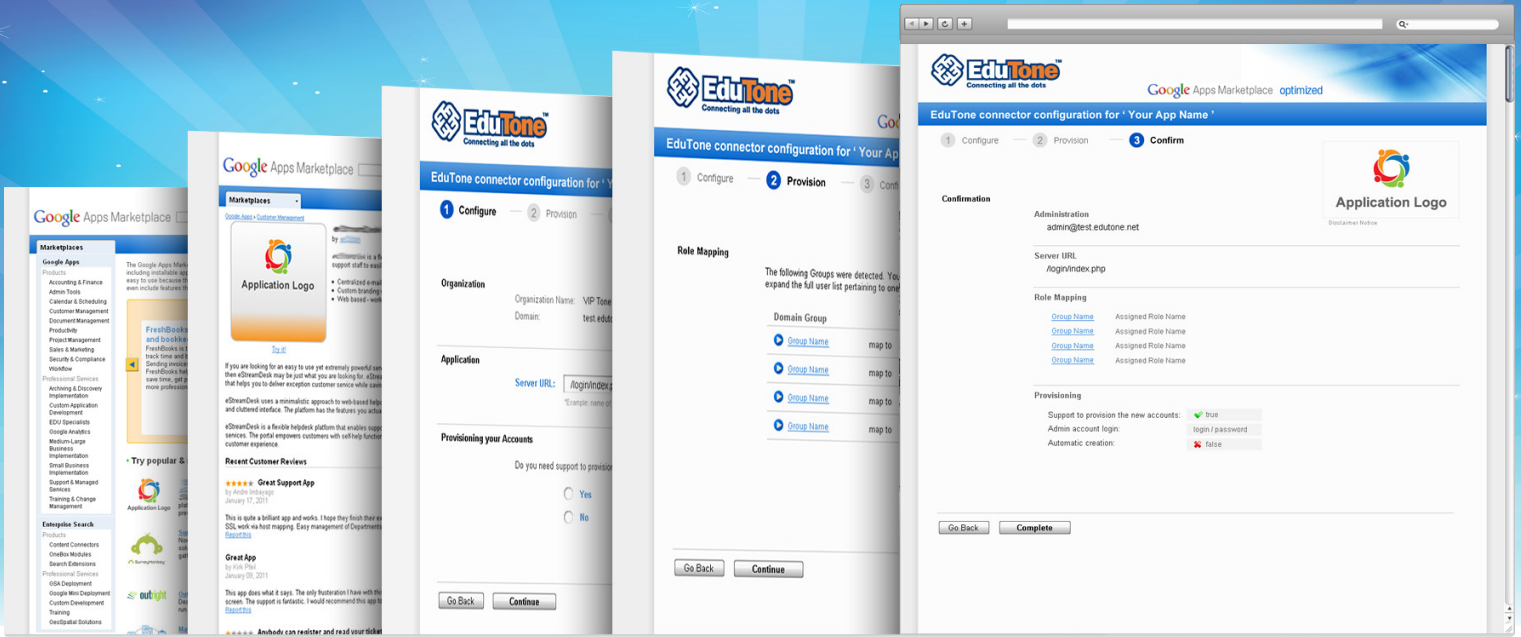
Google Apps Marketplace

Marketplaces
Google Apps
Products
Accounting & Finance
Admin Tools
Calendar & Scheduling
Customer Management
Document Management
Productivity
Project Management
Sales & Marketing
Security & Compliance
Workflow
Professional Services
Archiving & Discovery Implementation
Custom Application Development
EDU Specialists
Google Analytics
Medium-Large Business Implementation
Small Business Implementation
Support & Managed Services
Training & Change Management
Enterprise Search
Products
Content Connectors
OneBox Modules
Search Extensions
Professional Services
GSA Deployment
Google Mini Deployment
Custom Development
Training
GeoSpatial Solutions

The Google Apps Market including installable app easy to use because th even include features th

FreshBooks and bookee
FreshBooks track time and Sending invoice FreshBooks save time, get p more professio

Try popular &
Application Logo
SurveyMonkey
outright

Google Apps Marketplace
Marketplaces
Google Apps > Customer Management
Application Logo
Try it!
by
support staff to easil
Centralized e-mail
Custom branding
Web based - work

If you are looking for an easy to use yet extremely powerful ser then eStreamDesk may be just what you are looking for. eStrea that helps you to deliver exception customer service while savi

eStreamDesk uses a minimalistic approach to web-based helpd and cluttered interface. The platform has the features you actua

eStreamDesk is a flexible helpdesk platform that enables suppo services. The portal empowers customers with self-help functio customer experience.

Recent Customer Reviews
Great Support App
by Andre Imbayago
January 17, 2011
This is quite a brilliant app and works. I hope they finish their ex SSL work via host mapping. Easy management of Departments
Report this

Great App
by Kirk Pfeil
January 09, 2011
This app does what it says. The only frustration I have with thi screen. The support is fantastic. I would recommend this app t
Report this

Anybody can register and read your ticket

EduTone
Connecting all the dots
EduTone connector configuration for ' Your
1 Configure 2 Provision
Organization
Organization Name: VIP Tone
Domain: test.edut
Application
Server URL: /login/index.
*Example: name o
Provisioning your Accounts
Do you need support to provisio
Yes
No
Go Back Continue

EduTone
Connecting all the dots
EduTone connector configuration for ' Your Ap
1 Configure 2 Provision 3 Conf
Role Mapping
The following Groups were detected. You expand the full user list pertaining to one
Domain Group
Group Name map to
Group Name map to
Group Name map to
Group Name map to
Go Back Continue

EduTone
Connecting all the dots
Google Apps Marketplace optimized
EduTone connector configuration for ' Your App Name '
1 Configure 2 Provision 3 Confirm
Application Logo
Disclaimer Notice
Confirmation
Administration
admin@test.edutone.net
Server URL
/login/index.php
Role Mapping
Group Name Assigned Role Name
Group Name Assigned Role Name
Group Name Assigned Role Name
Group Name Assigned Role Name
Provisioning
Support to provision the new accounts: true
Admin account login: login / password
Automatic creation: false
Go Back Complete